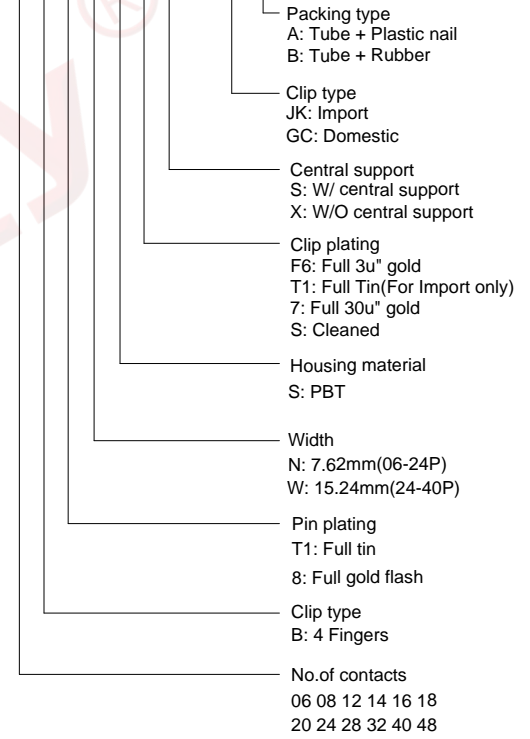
Packing type
A: Tube + Plastic nail
B: Tube + Rubber

Clip type
JK: Import
GC: Domestic

Central support
S: W/ central support
X: W/O central support

Clip plating
F6: Full 3u" gold
T1: Full Tin(For Import only)
7: Full 30u" gold
S: Cleaned

Housing material
S: PBT

Width
N: 7.62mm(06-24P)
W: 15.24mm(24-40P)

Pin plating
T1: Full tin
8: Full gold flash

Clip type
B: 4 Fingers

No.of contacts
06 08 12 14 16 18
20 24 28 32 40 48